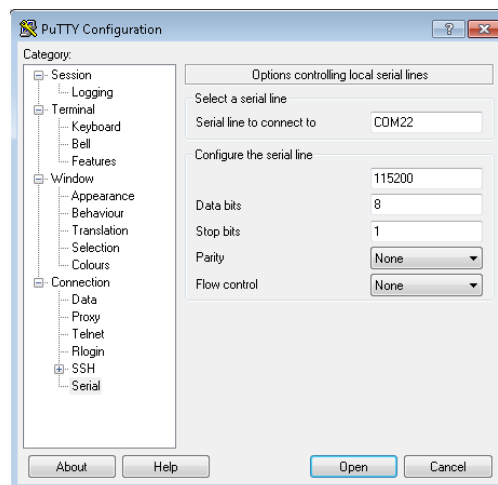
PuTTY Configuration

?

Category:

Session
Logging
Terminal
Keyboard
Bell
Features
Window
Appearance
Behaviour
Translation
Selection
Colours
Connection
Data
Proxy
Telnet
Rlogin
SSH
Serial

Options controlling local serial lines

Select a serial line

Serial line to connect to COM22

Configure the serial line

115200

Data bits 8

Stop bits 1

Parity None

Flow control None

About

Help

Open

Cancel